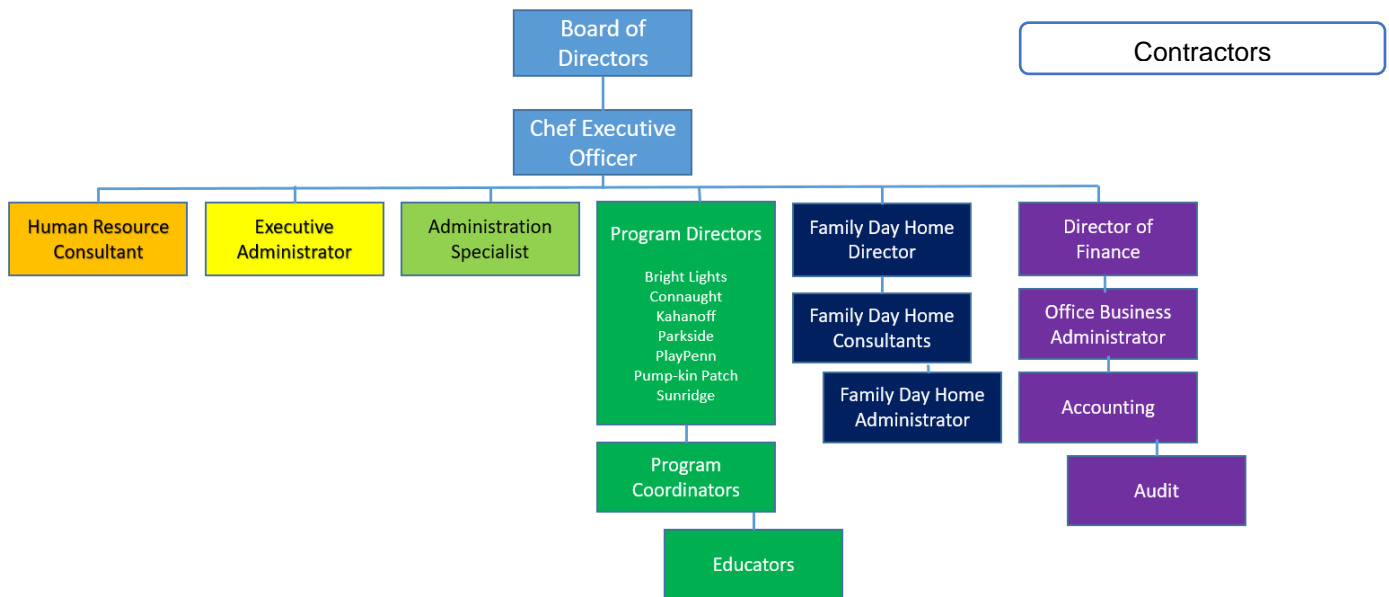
Board of Directors

Contractors

Chef Executive Officer

Human Resource Consultant

Executive Administrator

Administration Specialist

Program Directors

Bright Lights
Connaught
Kahanoff
Parkside
PlayPenn
Pump-kin Patch
Sunridge

Program Coordinators

Educators

Family Day Home Director

Family Day Home Consultants

Family Day Home Administrator

Director of Finance

Office Business Administrator

Accounting

Audit